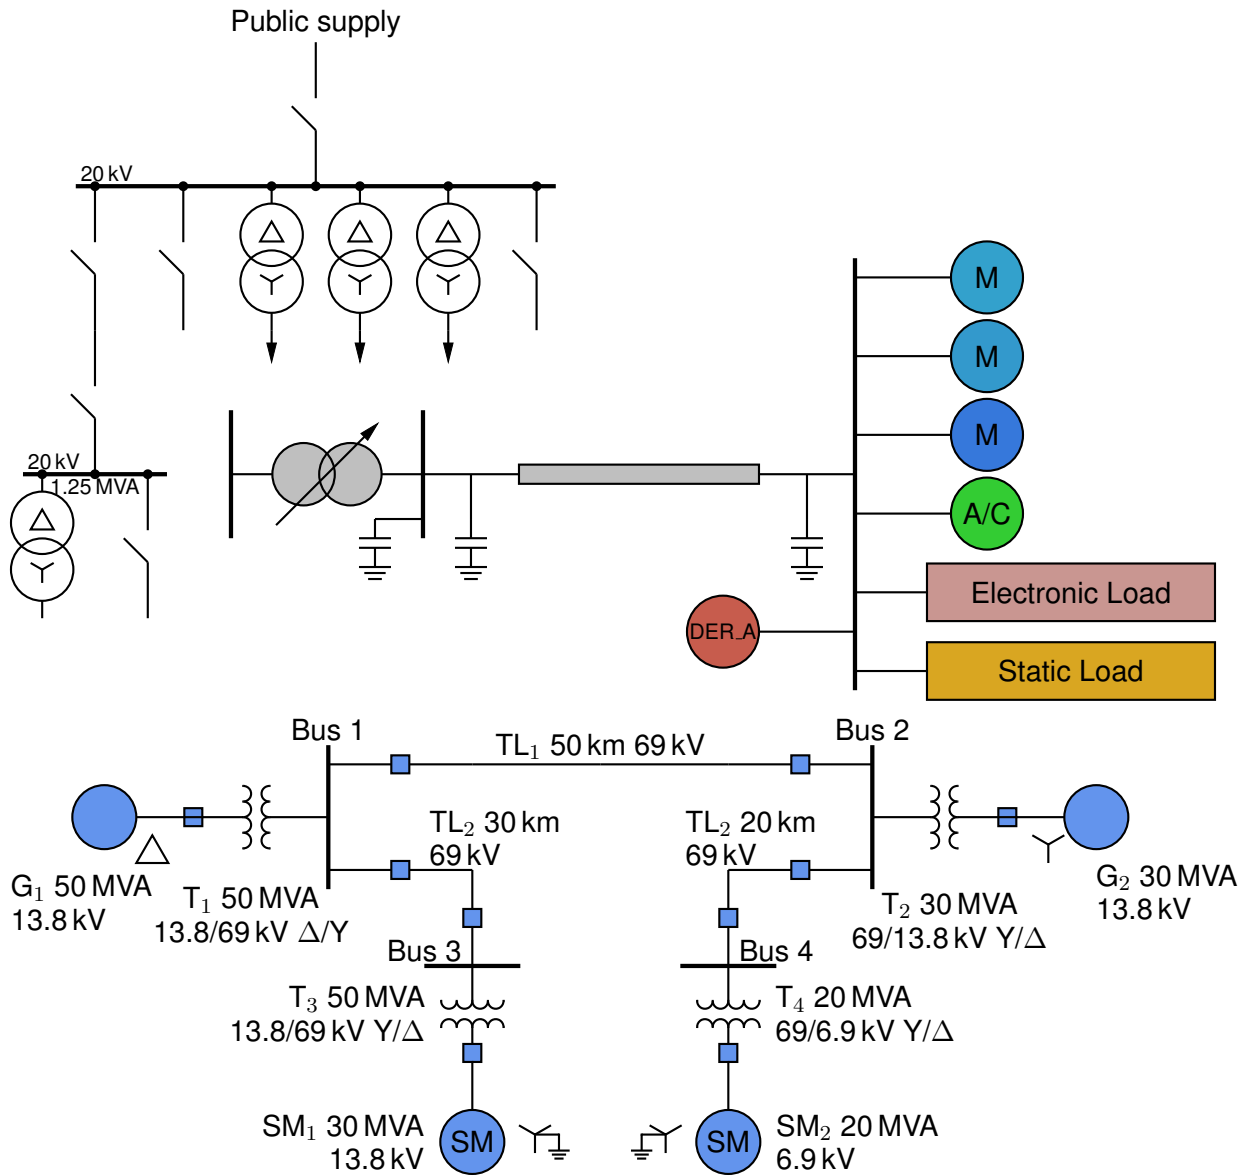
Public supply

20 kV

20 kV
1.25 MVA

M

M

M

A/C

Electronic Load

DER_A

Static Load

Bus 1

$TL_1$ 50 km 69 kV

Bus 2

$G_1$ 50 MVA
13.8 kV

$T_1$ 50 MVA
13.8/69 kV $\Delta$/Y

$TL_2$ 30 km
69 kV

$TL_2$ 20 km
69 kV

$T_2$ 30 MVA
69/13.8 kV Y/$\Delta$

$G_2$ 30 MVA
13.8 kV

Bus 3

Bus 4

$T_3$ 50 MVA
13.8/69 kV Y/$\Delta$

$T_4$ 20 MVA
69/6.9 kV Y/$\Delta$

$SM_1$ 30 MVA
13.8 kV

SM

SM

$SM_2$ 20 MVA
6.9 kV